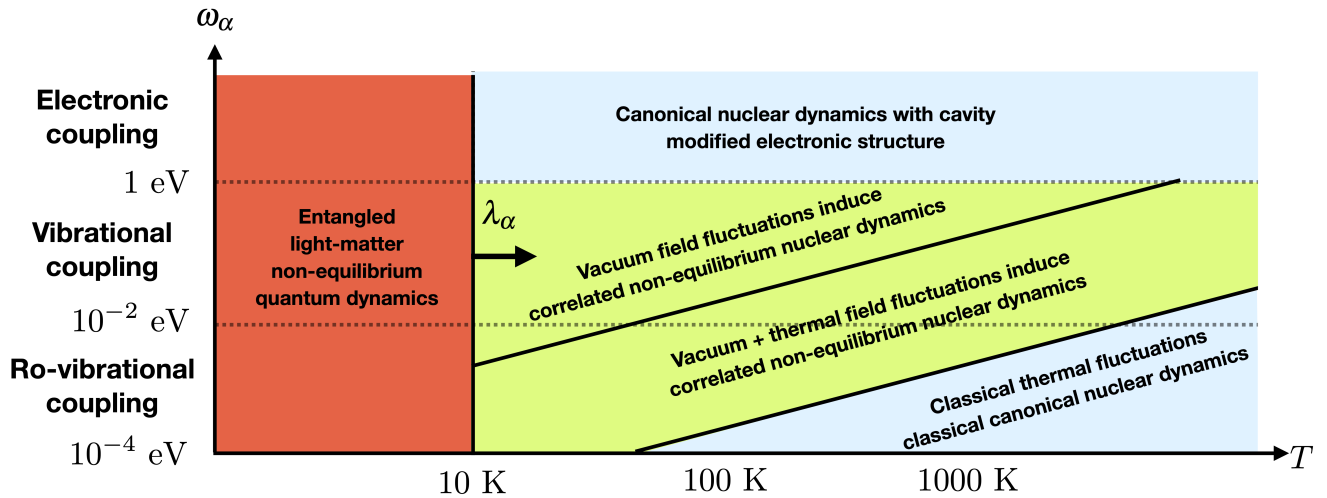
$\omega_\alpha$

Electronic coupling

$1$ eV

Vibrational coupling

$10^{-2}$ eV

Ro-vibrational coupling

$10^{-4}$ eV

Entangled light-matter non-equilibrium quantum dynamics

Canonical nuclear dynamics with cavity modified electronic structure

$\lambda_\alpha$

Vacuum field fluctuations induce correlated non-equilibrium nuclear dynamics

Vacuum + thermal field fluctuations induce correlated non-equilibrium nuclear dynamics

Classical thermal fluctuations classical canonical nuclear dynamics

10 K

100 K

1000 K

$T$